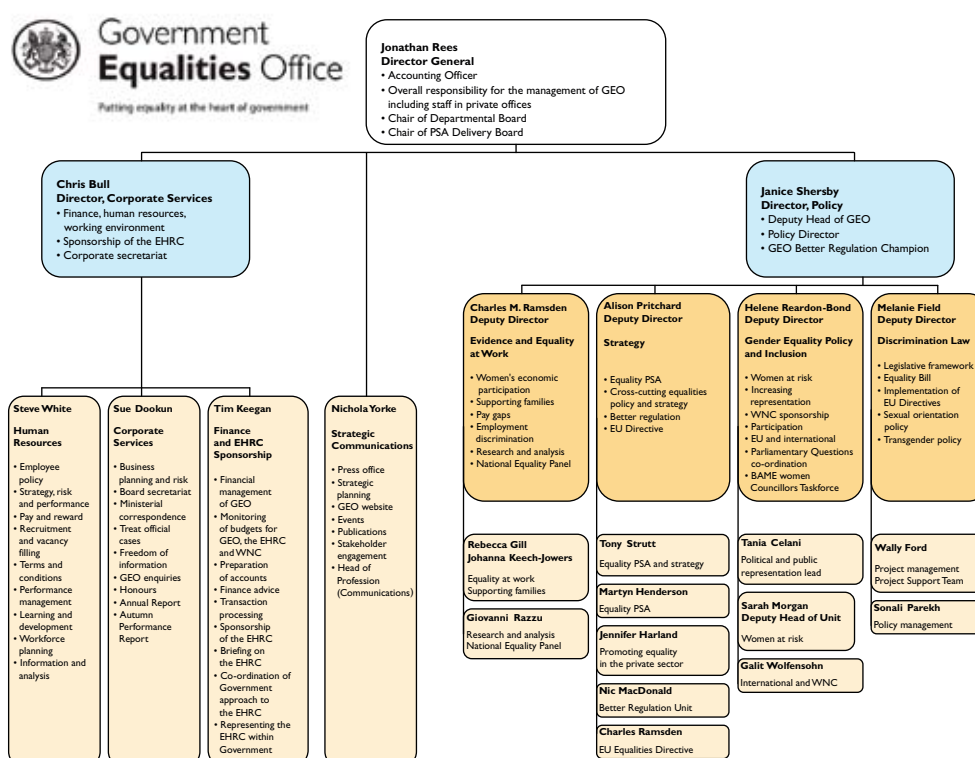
Government
Equalities Office
Putting equality at the heart of government

Jonathan Rees
Director General
• Accounting Officer
• Overall responsibility for the management of GEO including staff in private offices
• Chair of Departmental Board
• Chair of PSA Delivery Board

Chris Bull
Director, Corporate Services
• Finance, human resources, working environment
• Sponsorship of the EHRC
• Corporate secretariat

Janice Shersby
Director, Policy
• Deputy Head of GEO
• Policy Director
• GEO Better Regulation Champion

Steve White
Human Resources
• Employee policy
• Strategy, risk and performance
• Pay and reward
• Recruitment and vacancy filling
• Terms and conditions
• Performance management
• Learning and development
• Workforce planning
• Information and analysis

Sue Dookun
Corporate Services
• Business planning and risk
• Board secretariat
• Ministerial correspondence
• Treat official cases
• Freedom of information
• GEO enquiries
• Honours
• Annual Report
• Autumn Performance Report

Tim Keegan
Finance and EHRC Sponsorship
• Financial management of GEO
• Monitoring of budgets for GEO, the EHRC and WNC
• Preparation of accounts
• Finance advice
• Transaction processing
• Sponsorship of the EHRC
• Briefing on the EHRC
• Co-ordination of Government approach to the EHRC
• Representing the EHRC within Government

Nichola Yorke
Strategic Communications
• Press office
• Strategic planning
• GEO website
• Events
• Publications
• Stakeholder engagement
• Head of Profession (Communications)

Charles M. Ramsden
Deputy Director
Evidence and Equality at Work
• Women's economic participation
• Supporting families
• Pay gaps
• Employment discrimination
• Research and analysis
• National Equality Panel

Alison Pritchard
Deputy Director
Strategy
• Equality PSA
• Cross-cutting equalities policy and strategy
• Better regulation
• EU Directive

Helene Reardon-Bond
Deputy Director
Gender Equality Policy and Inclusion
• Women at risk
• Increasing representation
• WNC sponsorship
• Participation
• EU and international
• Parliamentary Questions co-ordination
• BAME women Councillors Taskforce

Melanie Field
Deputy Director
Discrimination Law
• Legislative framework
• Equality Bill
• Implementation of EU Directives
• Sexual orientation policy
• Transgender policy

Rebecca Gill
Johanna Keech-Jowers
Equality at work
Supporting families

Giovanni Razzu
Research and analysis
National Equality Panel

Tony Strutt
Equality PSA and strategy

Martyn Henderson
Equality PSA

Jennifer Harland
Promoting equality in the private sector

Nic MacDonald
Better Regulation Unit

Charles Ramsden
EU Equalities Directive

Tania Celani
Political and public representation lead

Sarah Morgan
Deputy Head of Unit
Women at risk

Galit Wolfensohn
International and WNC

Wally Ford
Project management
Project Support Team

Sonali Parekh
Policy management